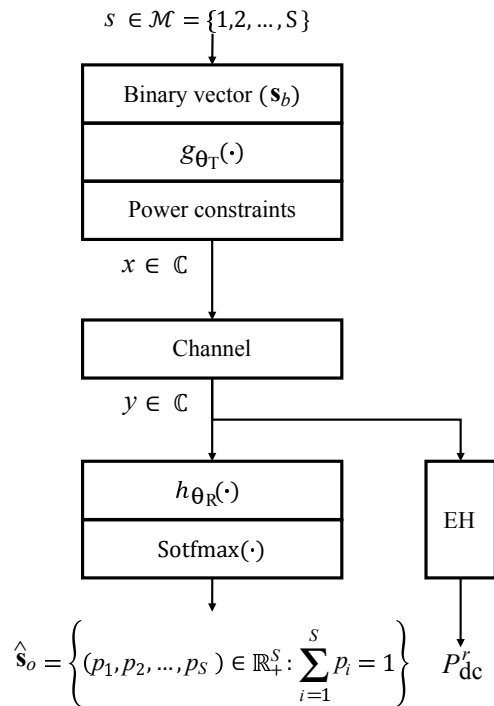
$s \in \mathcal{M} = \{1,2,\dots,S\}$

Binary vector ($\mathbf{s}_b$)

$g_{\theta_T}(\cdot)$

Power constraints

$x \in \mathbb{C}$

Channel

$y \in \mathbb{C}$

$h_{\theta_R}(\cdot)$

Sotfmax($\cdot$)

EH

$\hat{\mathbf{s}}_o = \left\{(p_1, p_2, \dots, p_S) \in \mathbb{R}_+^S : \sum_{i=1}^{S} p_i = 1\right\}$

$P_{\mathrm{dc}}^r$